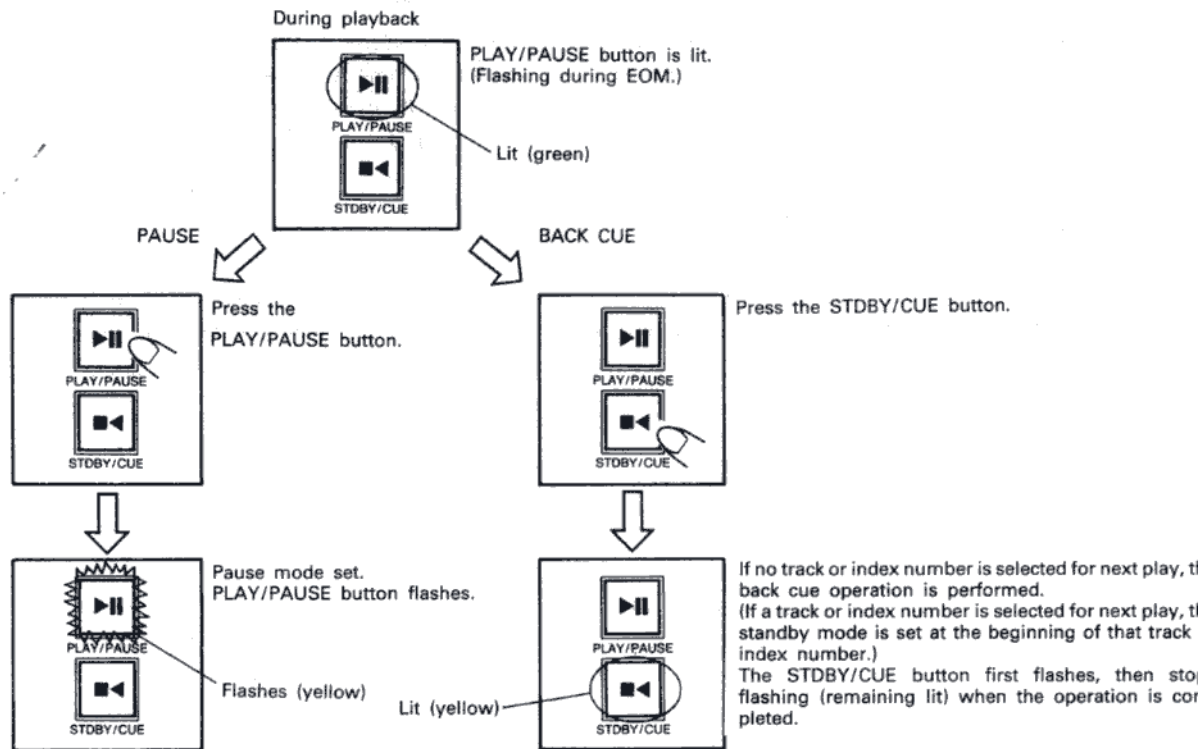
During playback

PLAY/PAUSE

STDBY/CUE

PLAY/PAUSE button is lit. (Flashing during EOM.)

Lit (green)

PAUSE

BACK CUE

PLAY/PAUSE

STDBY/CUE

Press the PLAY/PAUSE button.

PLAY/PAUSE

STDBY/CUE

Press the STDBY/CUE button.

PLAY/PAUSE

STDBY/CUE

Pause mode set. PLAY/PAUSE button flashes.

Flashes (yellow)

PLAY/PAUSE

STDBY/CUE

Lit (yellow)

If no track or index number is selected for next play, th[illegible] back cue operation is performed.
(If a track or index number is selected for next play, th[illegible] standby mode is set at the beginning of that track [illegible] index number.)
The STDBY/CUE button first flashes, then sto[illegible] flashing (remaining lit) when the operation is com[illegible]pleted.